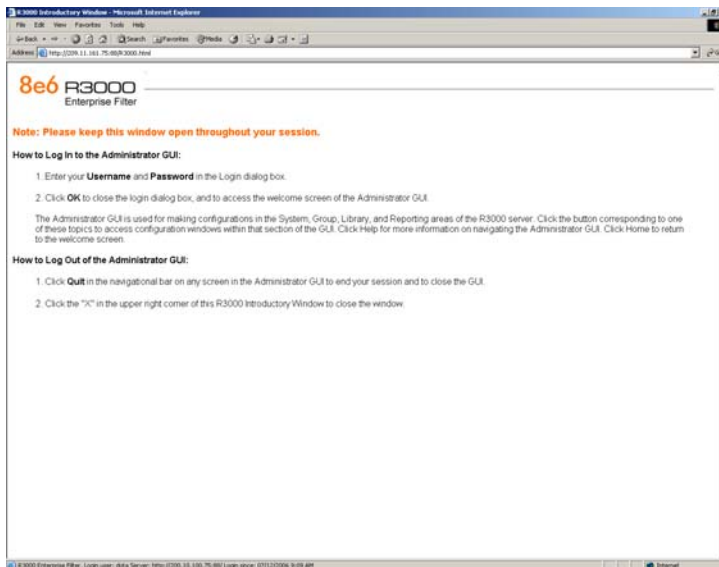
R3000 Introductory Window - Microsoft Internet Explorer

File Edit View Favorites Tools Help

Back Search Favorites Media

Address http://209.11.161.75:88/R3000.html

8e6 R3000
Enterprise Filter

Note: Please keep this window open throughout your session.

How to Log In to the Administrator GUI:

1. Enter your **Username** and **Password** in the Login dialog box.

2. Click **OK** to close the login dialog box, and to access the welcome screen of the Administrator GUI.

The Administrator GUI is used for making configurations in the System, Group, Library, and Reporting areas of the R3000 server. Click the button corresponding to one of these topics to access configuration windows within that section of the GUI. Click Help for more information on navigating the Administrator GUI. Click Home to return to the welcome screen.

How to Log Out of the Administrator GUI:

1. Click **Quit** in the navigational bar on any screen in the Administrator GUI to end your session and to close the GUI.

2. Click the "X" in the upper right corner of this R3000 Introductory Window to close the window.

R3000 Enterprise Filter. Login user: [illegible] Server: http://209.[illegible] Login since: 07/12/2006 9:09 AM

Internet